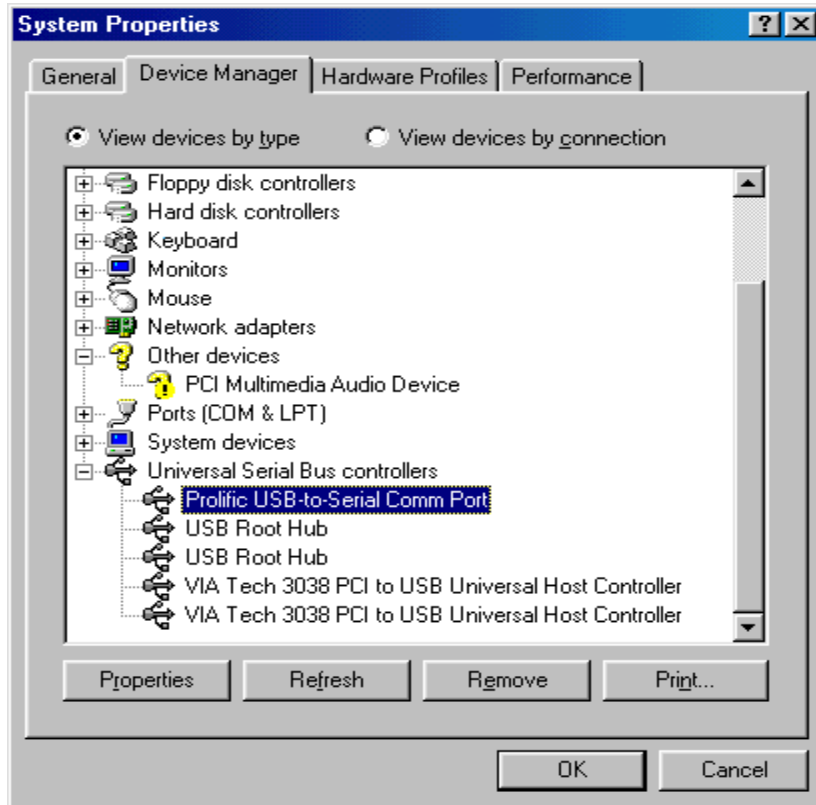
System Properties

?

General | Device Manager | Hardware Profiles | Performance

View devices by type   View devices by connection

Floppy disk controllers
Hard disk controllers
Keyboard
Monitors
Mouse
Network adapters
Other devices
PCI Multimedia Audio Device
Ports (COM & LPT)
System devices
Universal Serial Bus controllers
Prolific USB-to-Serial Comm Port
USB Root Hub
USB Root Hub
VIA Tech 3038 PCI to USB Universal Host Controller
VIA Tech 3038 PCI to USB Universal Host Controller

Properties | Refresh | Remove | Print...

OK | Cancel